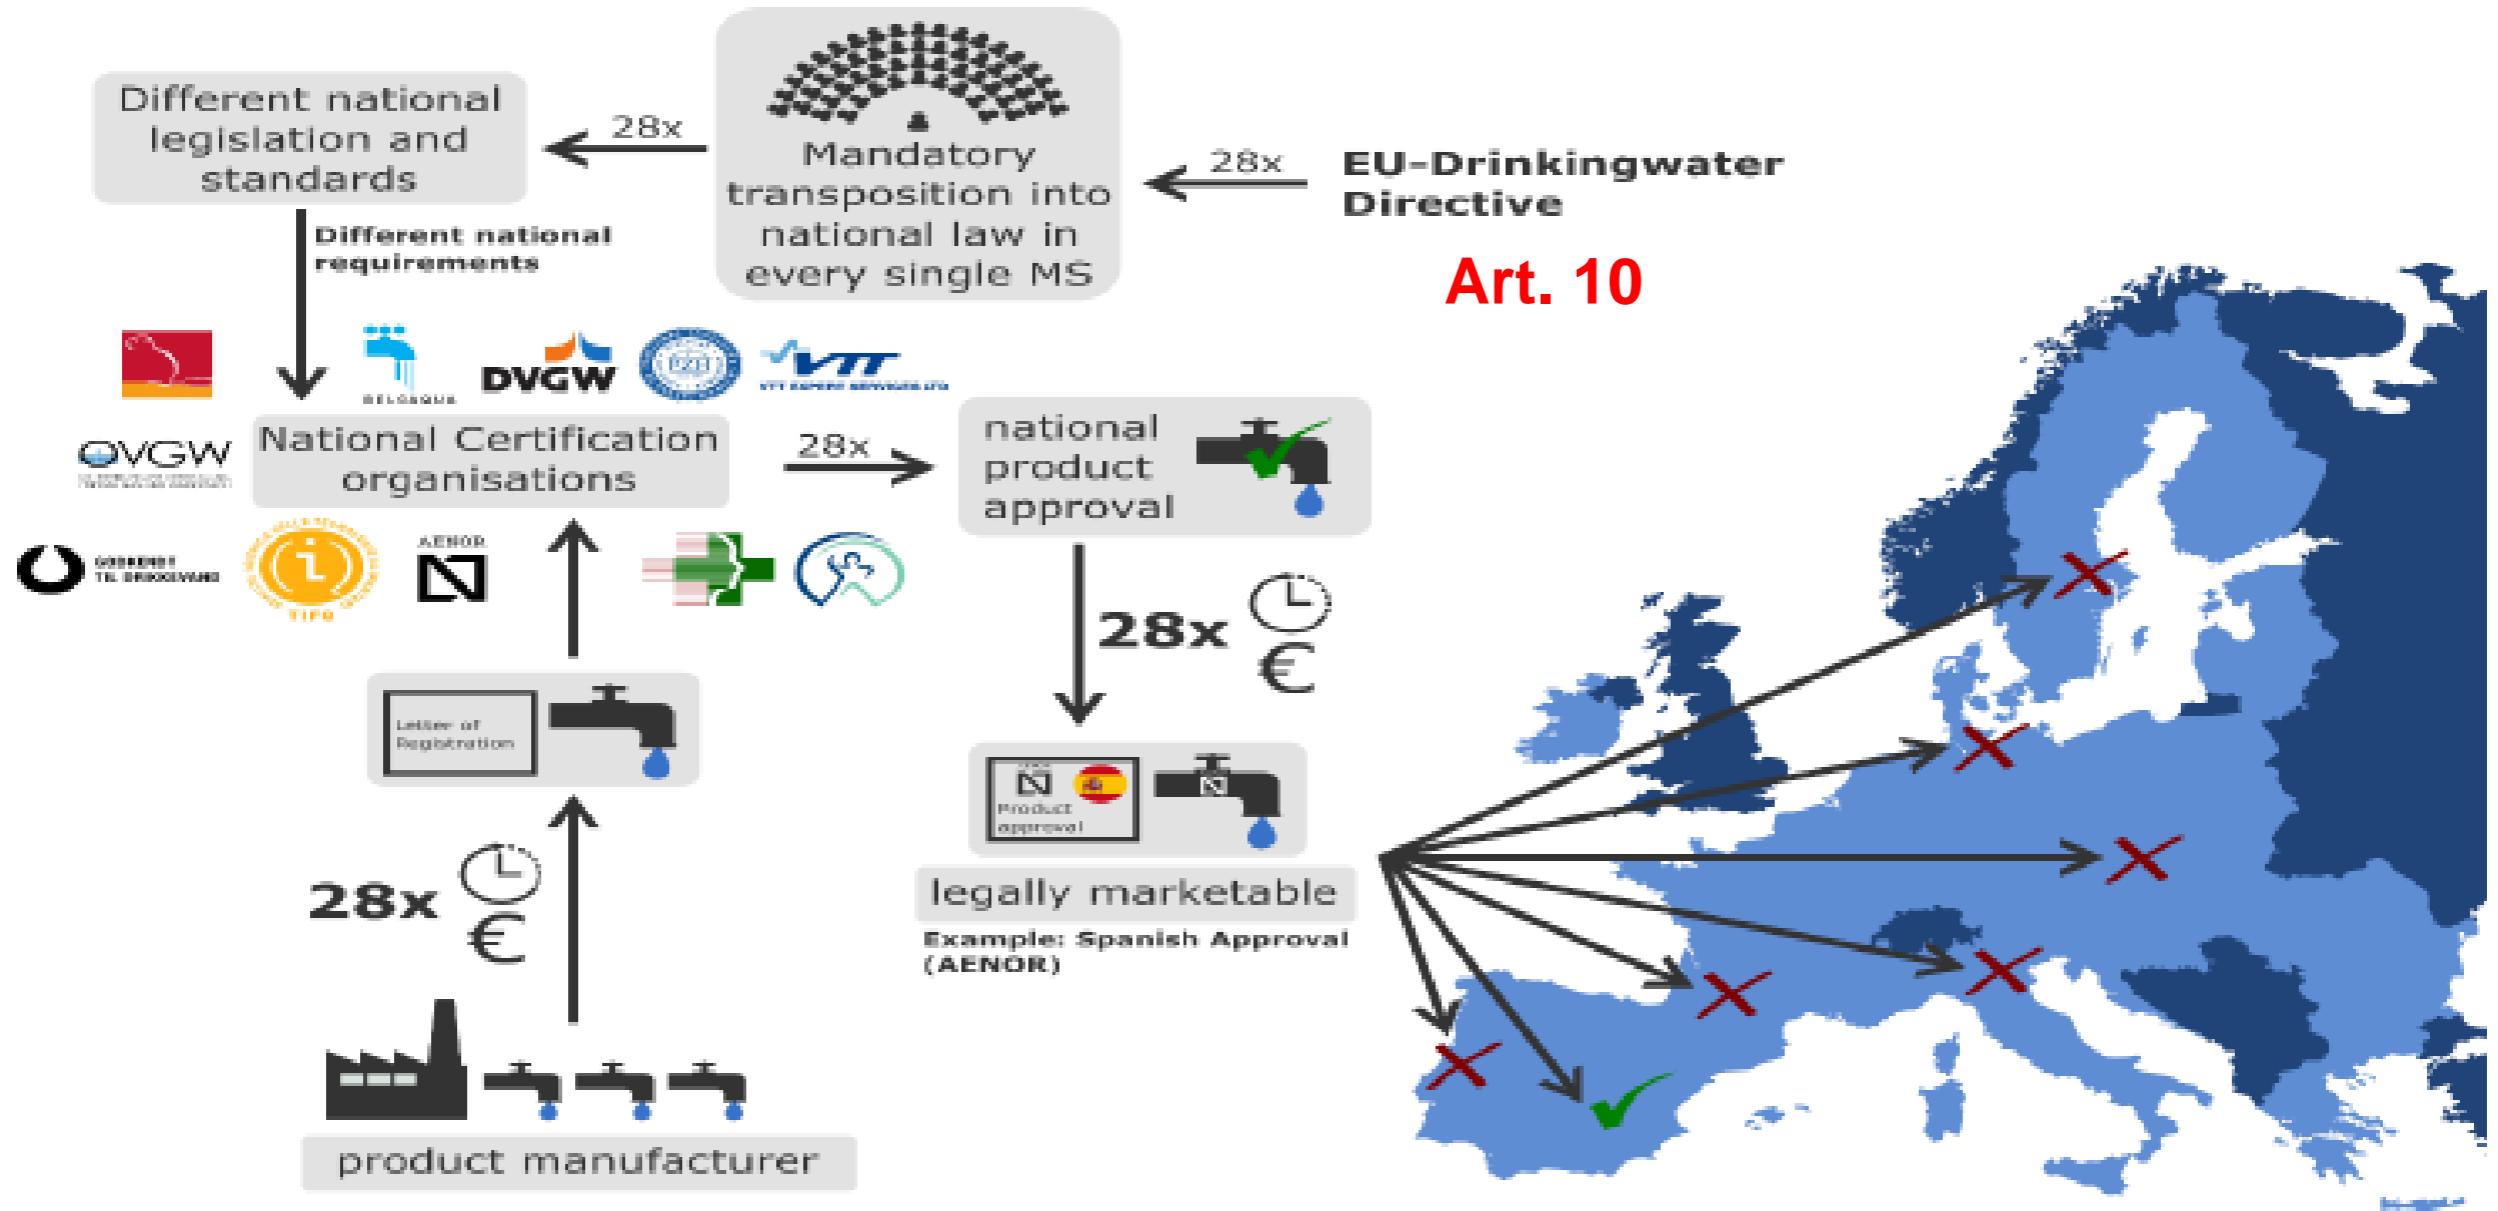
Different national legislation and standards

28x

Mandatory transposition into national law in every single MS

28x

EU-Drinkingwater Directive

Art. 10

Different national requirements

BELGAQUA

DVGW

VTT

ÖVGW

National Certification organisations

28x

national product approval

AENOR

TIFQ

28x

Letter of Registration

legally marketable

Product approval

Example: Spanish Approval (AENOR)

28x

product manufacturer